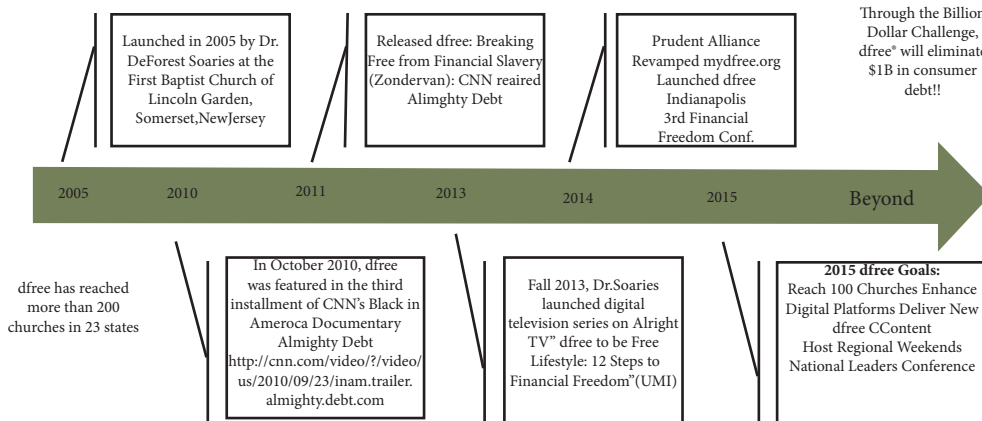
Launched in 2005 by Dr. DeForest Soaries at the First Baptist Church of Lincoln Garden, Somerset,NewJersey

Released dfree: Breaking Free from Financial Slavery (Zondervan): CNN reaired Alimghty Debt

Prudent Alliance Revamped mydfree.org Launched dfree Indianapolis 3rd Financial Freedom Conf.

Through the Billion Dollar Challenge, dfree® will eliminate $1B in consumer debt!!

2005 2010 2011 2013 2014 2015 Beyond

dfree has reached more than 200 churches in 23 states

In October 2010, dfree was featured in the third installment of CNN's Black in Ameroca Documentary Almighty Debt http://cnn.com/video/?/video/us/2010/09/23/inam.trailer.almighty.debt.com

Fall 2013, Dr.Soaries launched digital television series on Alright TV" dfree to be Free Lifestyle: 12 Steps to Financial Freedom"(UMI)

2015 dfree Goals:
Reach 100 Churches Enhance Digital Platforms Deliver New dfree CContent Host Regional Weekends National Leaders Conference